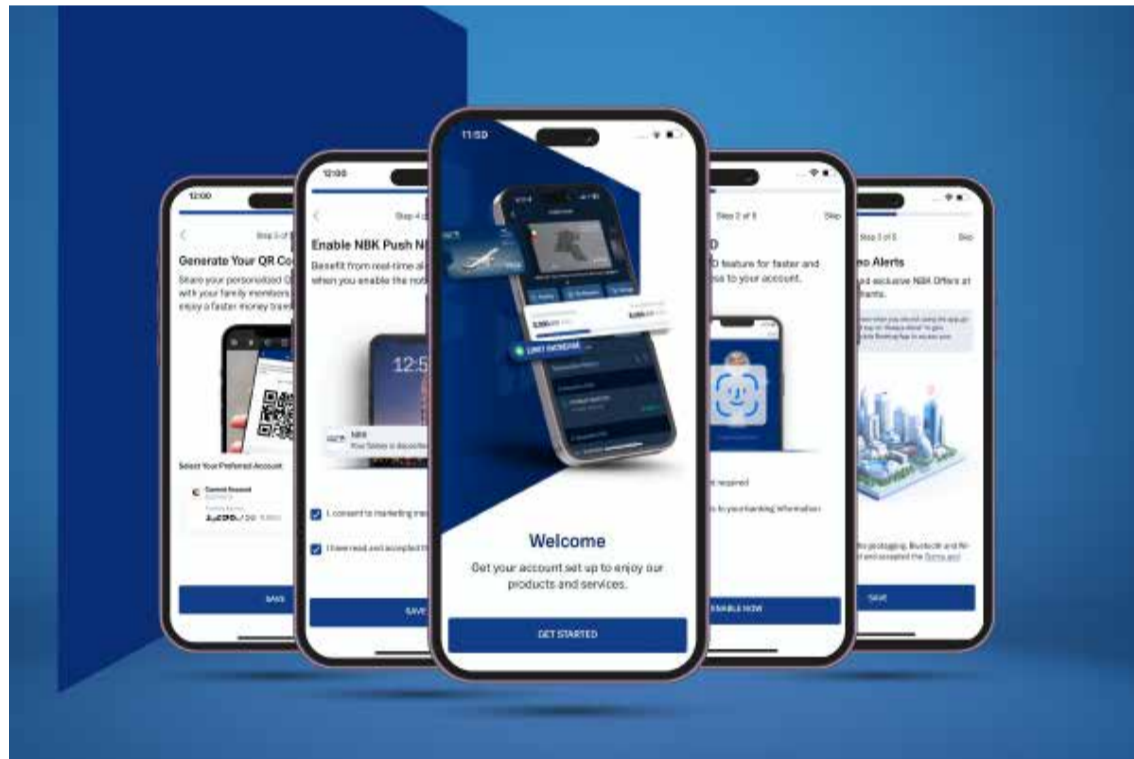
12:00

Step 5 of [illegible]

Generate Your QR Co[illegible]

Share your personalized Q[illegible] with your family members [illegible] enjoy a faster money tran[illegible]

Select Your Preferred Account

SAVE

12:00

Step 4 o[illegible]

Enable NBK Push N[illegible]

Benefit from real-time al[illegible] when you enable the noti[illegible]

12:5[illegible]

NBK

I consent to marketing me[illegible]

I have read and accepted t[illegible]

SAVE

11:50

LIMIT OVERVIEW

Welcome

Get your account set up to enjoy our products and services.

GET STARTED

Step 2 of 5

Skip

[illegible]D

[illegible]D feature for faster and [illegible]ss to your account.

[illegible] required

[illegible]s to your banking information

ENABLE NOW

Step 3 of 5

Skip

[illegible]o Alerts

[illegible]d exclusive NBK Offers at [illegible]rants.

SAVE